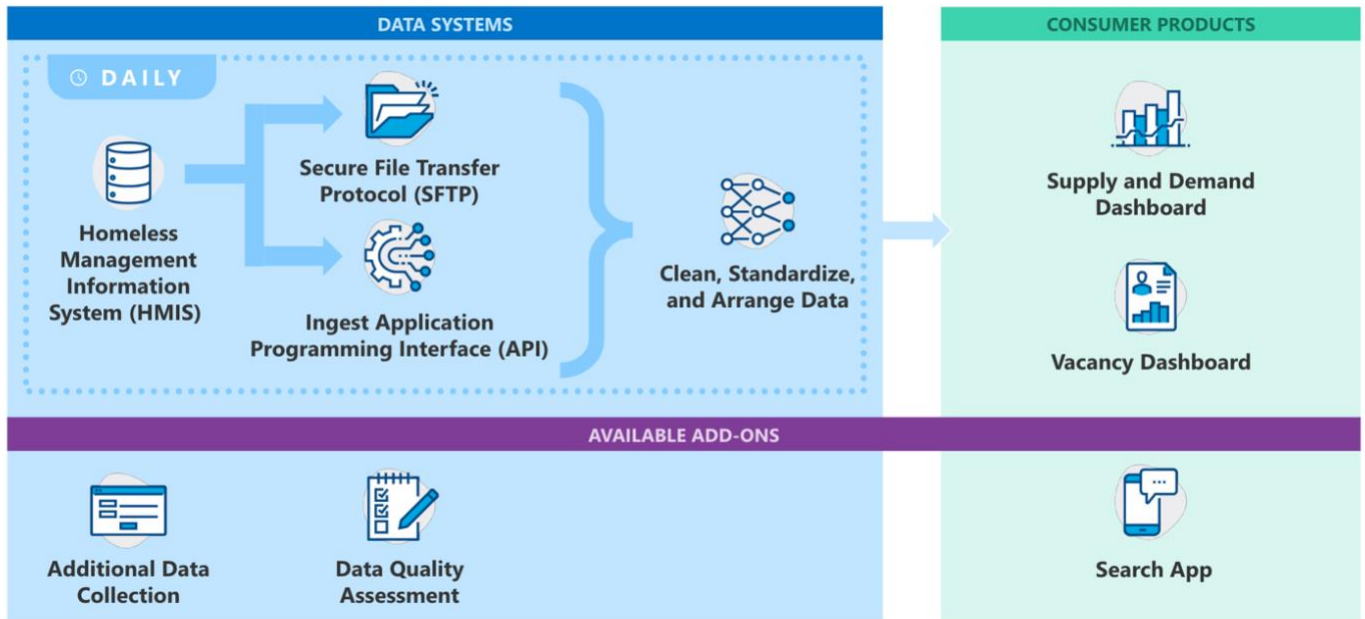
DATA SYSTEMS

CONSUMER PRODUCTS

DAILY

Homeless Management Information System (HMIS)

Secure File Transfer Protocol (SFTP)

Ingest Application Programming Interface (API)

Clean, Standardize, and Arrange Data

Supply and Demand Dashboard

Vacancy Dashboard

AVAILABLE ADD-ONS

Additional Data Collection

Data Quality Assessment

Search App